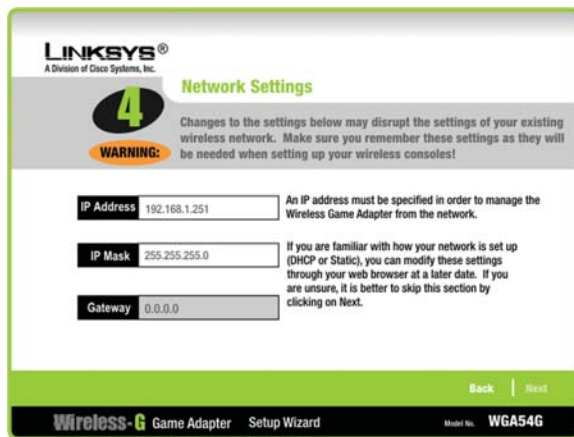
LINKSYS®
A Division of Cisco Systems, Inc.

4

Network Settings

Changes to the settings below may disrupt the settings of your existing wireless network. Make sure you remember these settings as they will be needed when setting up your wireless consoles!

WARNING:

IP Address 192.168.1.251

IP Mask 255.255.255.0

Gateway 0.0.0.0

An IP address must be specified in order to manage the Wireless Game Adapter from the network.

If you are familiar with how your network is set up (DHCP or Static), you can modify these settings through your web browser at a later date. If you are unsure, it is better to skip this section by clicking on Next.

Back | Next

Wireless-G Game Adapter Setup Wizard

Model No. WGA54G